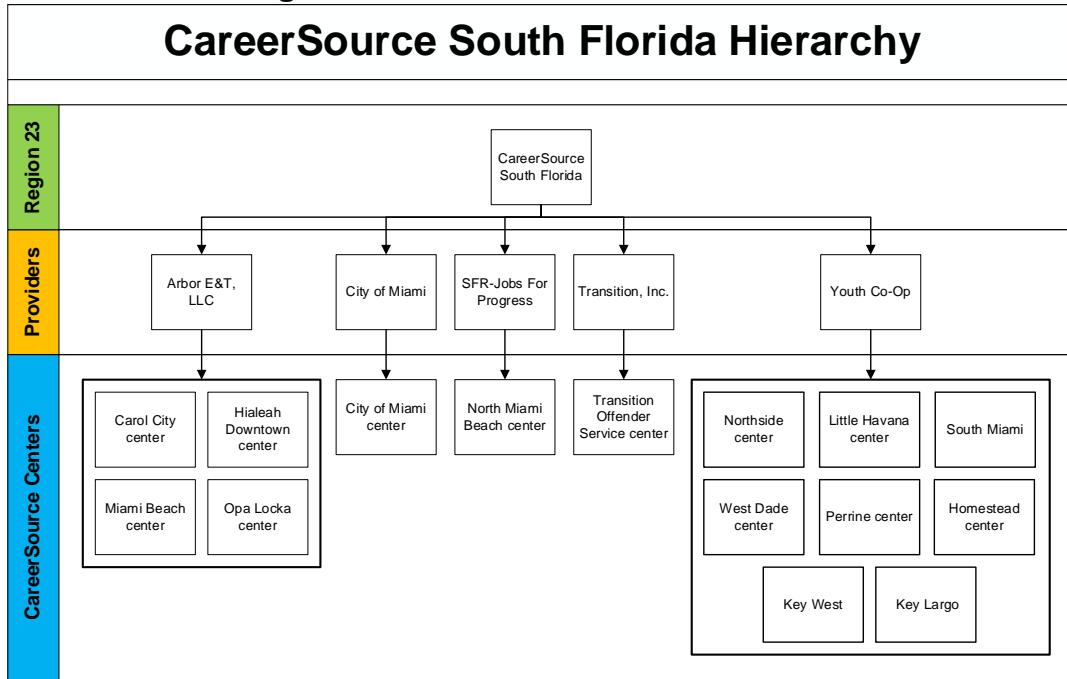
CareerSource South Florida Hierarchy

Region 23

CareerSource South Florida

Providers

Arbor E&T, LLC

City of Miami

SFR-Jobs For Progress

Transition, Inc.

Youth Co-Op

CareerSource Centers

Carol City center

Hialeah Downtown center

Miami Beach center

Opa Locka center

City of Miami center

North Miami Beach center

Transition Offender Service center

Northside center

Little Havana center

South Miami

West Dade center

Perrine center

Homestead center

Key West

Key Largo